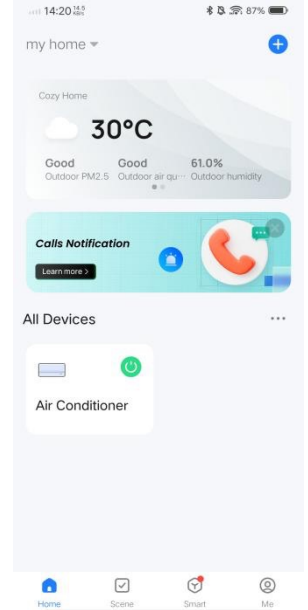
14:20 14.5 KB/s

87%

my home

Cozy Home

30°C

Good
Outdoor PM2.5

Good
Outdoor air qu···

61.0%
Outdoor humidity

Calls Notification

Learn more >

All Devices

···

Air Conditioner

Home

Scene

Smart

Me